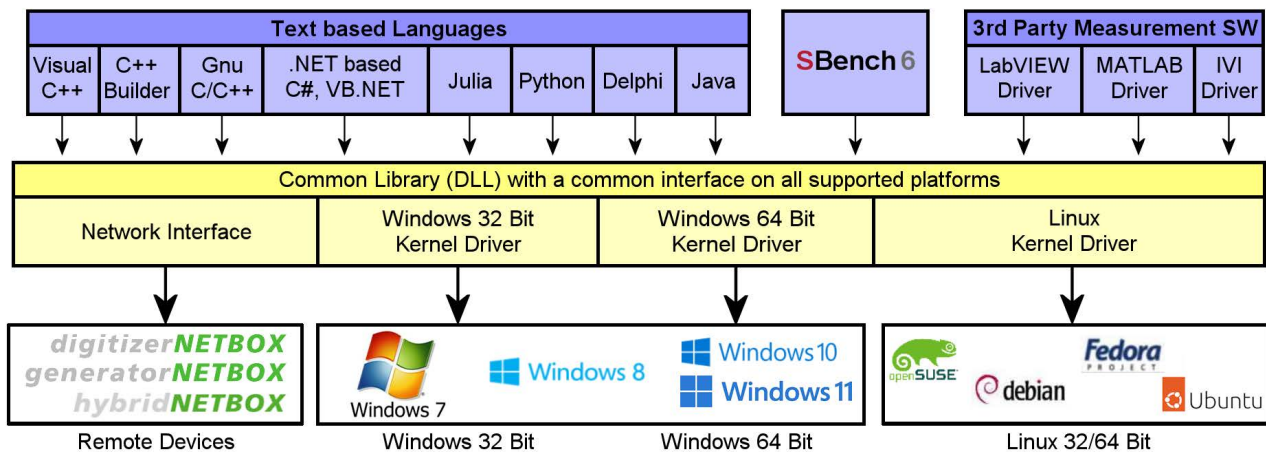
Text based Languages

Visual C++

C++ Builder

Gnu C/C++

.NET based C#, VB.NET

Julia

Python

Delphi

Java

SBench 6

3rd Party Measurement SW

LabVIEW Driver

MATLAB Driver

IVI Driver

Common Library (DLL) with a common interface on all supported platforms

Network Interface

Windows 32 Bit Kernel Driver

Windows 64 Bit Kernel Driver

Linux Kernel Driver

digitizerNETBOX
generatorNETBOX
hybridNETBOX

Windows 7

Windows 8

Windows 10

Windows 11

openSUSE

debian

Fedora PROJECT

Ubuntu

Remote Devices

Windows 32 Bit

Windows 64 Bit

Linux 32/64 Bit